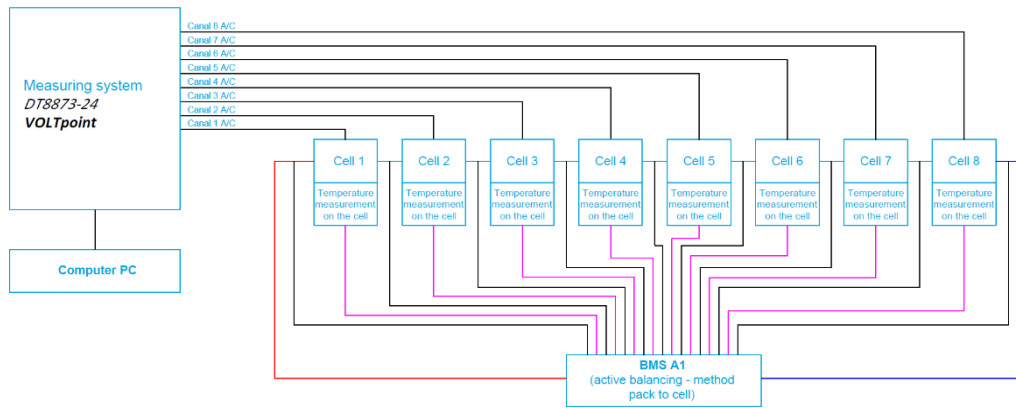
Measuring system
DT8873-24
VOLTpoint

Canal 8 A/C
Canal 7 A/C
Canal 6 A/C
Canal 5 A/C
Canal 4 A/C
Canal 3 A/C
Canal 2 A/C
Canal 1 A/C

Computer PC

Cell 1
Temperature measurement on the cell

Cell 2
Temperature measurement on the cell

Cell 3
Temperature measurement on the cell

Cell 4
Temperature measurement on the cell

Cell 5
Temperature measurement on the cell

Cell 6
Temperature measurement on the cell

Cell 7
Temperature measurement on the cell

Cell 8
Temperature measurement on the cell

BMS A1
(active balancing - method pack to cell)